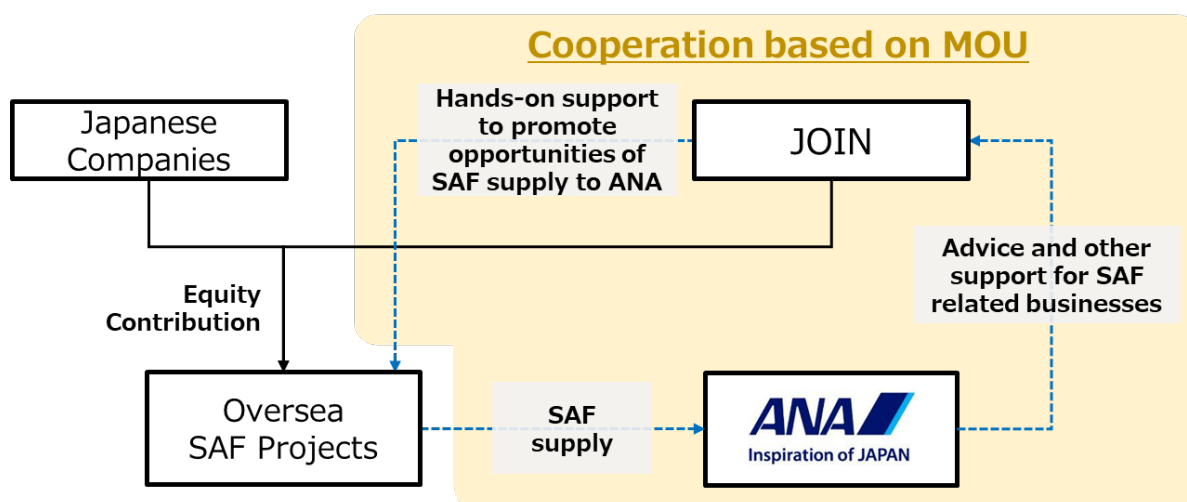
Cooperation based on MOU

Japanese Companies

Hands-on support to promote opportunities of SAF supply to ANA

JOIN

Advice and other support for SAF related businesses

Equity Contribution

Oversea SAF Projects

SAF supply

ANA

Inspiration of JAPAN